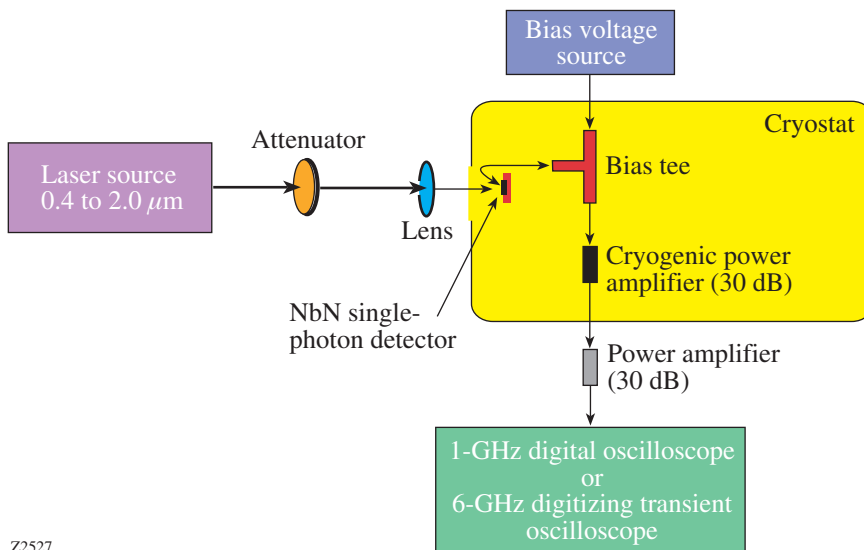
Bias voltage source

Cryostat

Attenuator

Laser source 0.4 to 2.0 $\mu$m

Bias tee

Lens

Cryogenic power amplifier (30 dB)

NbN single-photon detector

Power amplifier (30 dB)

1-GHz digital oscilloscope or 6-GHz digitizing transient oscilloscope

Z2527